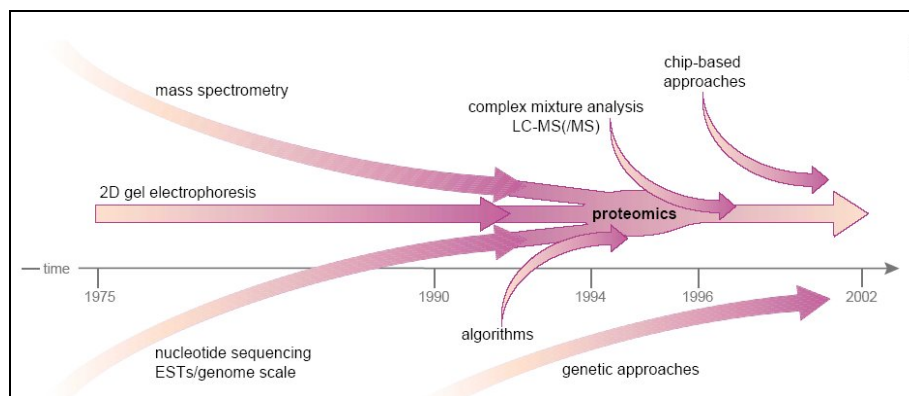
chip-based approaches

mass spectrometry

complex mixture analysis LC-MS(/MS)

2D gel electrophoresis

proteomics

— time

1975

1990

1994

1996

2002

algorithms

nucleotide sequencing ESTs/genome scale

genetic approaches